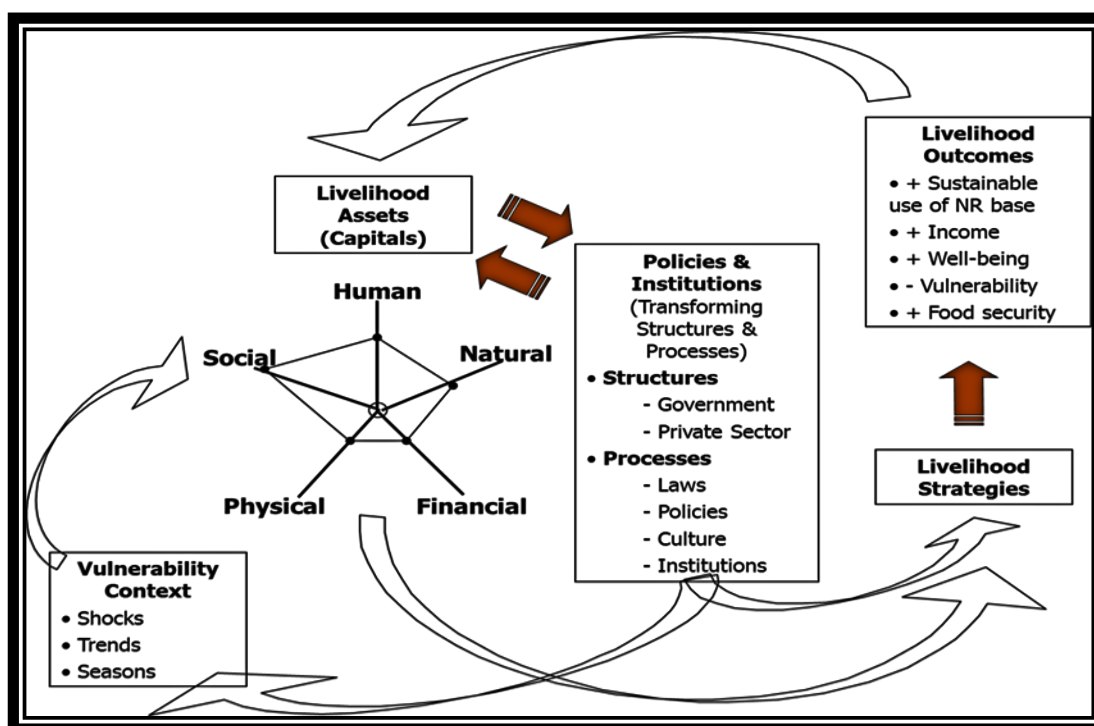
Livelihood Outcomes
• + Sustainable use of NR base
• + Income
• + Well-being
• - Vulnerability
• + Food security

Livelihood Assets (Capitals)

Human
Social
Natural
Physical
Financial

Policies & Institutions (Transforming Structures & Processes)
• Structures
- Government
- Private Sector
• Processes
- Laws
- Policies
- Culture
- Institutions

Livelihood Strategies

Vulnerability Context
• Shocks
• Trends
• Seasons